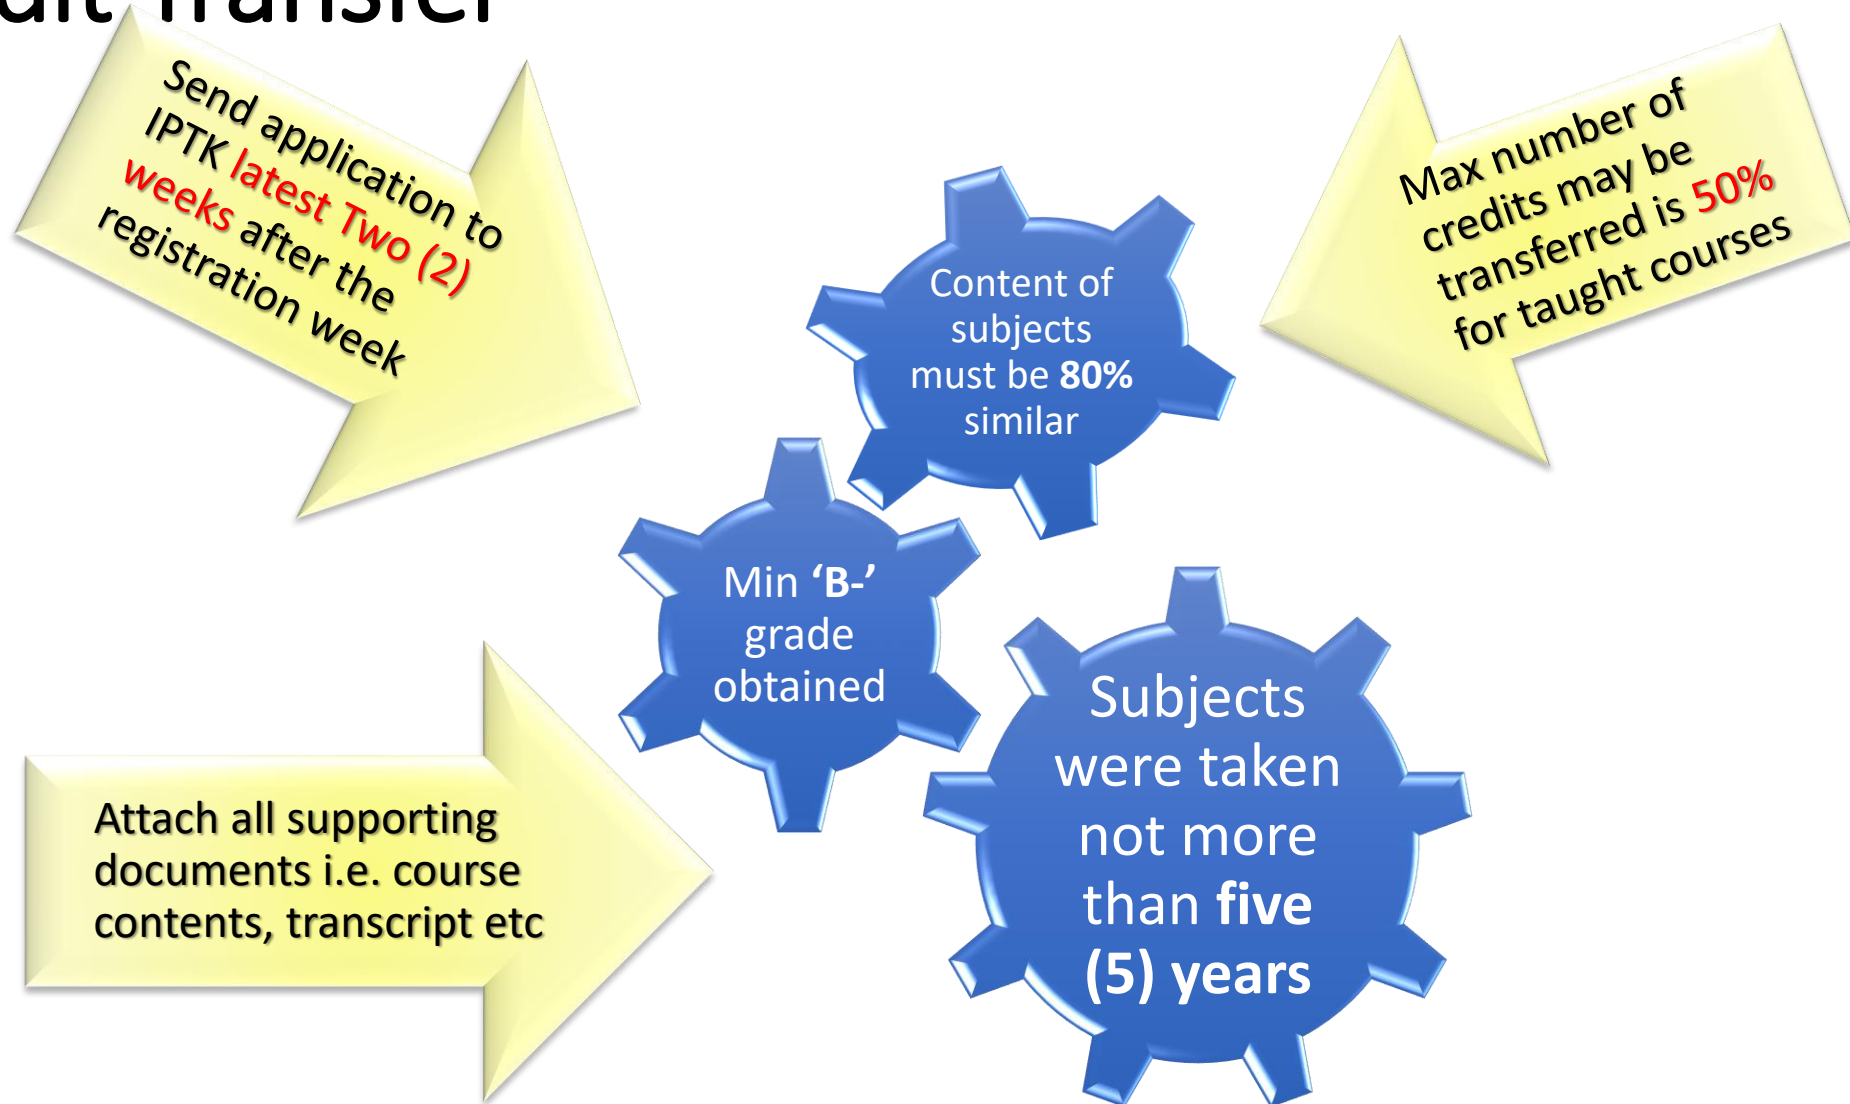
dit Transfer

Send application to IPTK latest Two (2) weeks after the registration week

Max number of credits may be transferred is 50% for taught courses

Content of subjects must be 80% similar

Min 'B-' grade obtained

Subjects were taken not more than five (5) years

Attach all supporting documents i.e. course contents, transcript etc